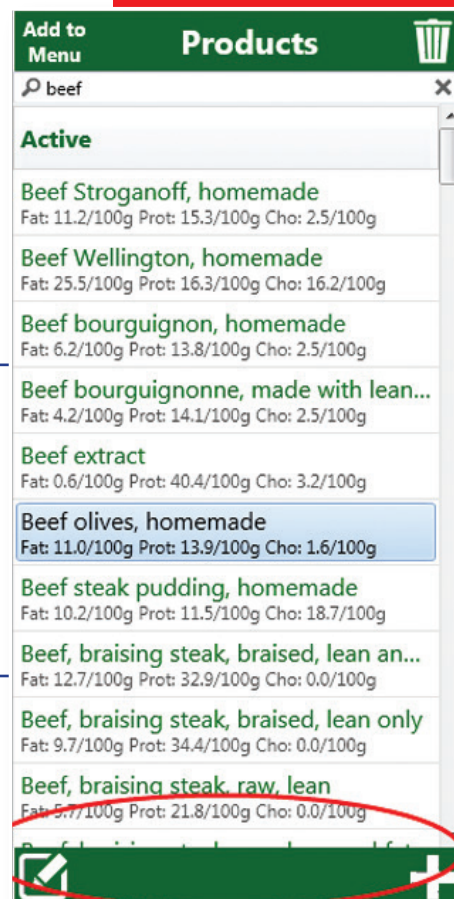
Add to Menu

Products

beef

Active

Beef Stroganoff, homemade
Fat: 11.2/100g Prot: 15.3/100g Cho: 2.5/100g

Beef Wellington, homemade
Fat: 25.5/100g Prot: 16.3/100g Cho: 16.2/100g

Beef bourguignon, homemade
Fat: 6.2/100g Prot: 13.8/100g Cho: 2.5/100g

Beef bourguignonne, made with lean...
Fat: 4.2/100g Prot: 14.1/100g Cho: 2.5/100g

Beef extract
Fat: 0.6/100g Prot: 40.4/100g Cho: 3.2/100g

Beef olives, homemade
Fat: 11.0/100g Prot: 13.9/100g Cho: 1.6/100g

Beef steak pudding, homemade
Fat: 10.2/100g Prot: 11.5/100g Cho: 18.7/100g

Beef, braising steak, braised, lean an...
Fat: 12.7/100g Prot: 32.9/100g Cho: 0.0/100g

Beef, braising steak, braised, lean only
Fat: 9.7/100g Prot: 34.4/100g Cho: 0.0/100g

Beef, braising steak, raw, lean
Fat: 5.7/100g Prot: 21.8/100g Cho: 0.0/100g

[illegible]